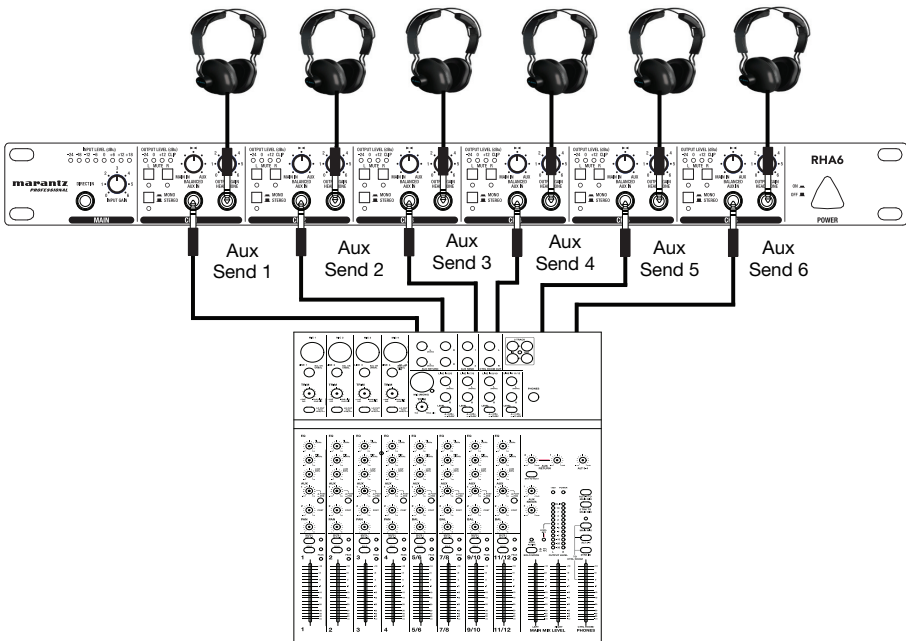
RHA6

POWER

ON

OFF

marantz PROFESSIONAL

MAIN

INPUT GAIN

INPUT LEVEL (dBu)

OUTPUT LEVEL (dBu)

MUTE

MAIN IN

AUX

BALANCED AUX IN

MONO

STEREO

Aux Send 1

Aux Send 2

Aux Send 3

Aux Send 4

Aux Send 5

Aux Send 6

1

2

3

4

5/6

7/8

9/10

11/12

MAIN MIX LEVEL

PHONES